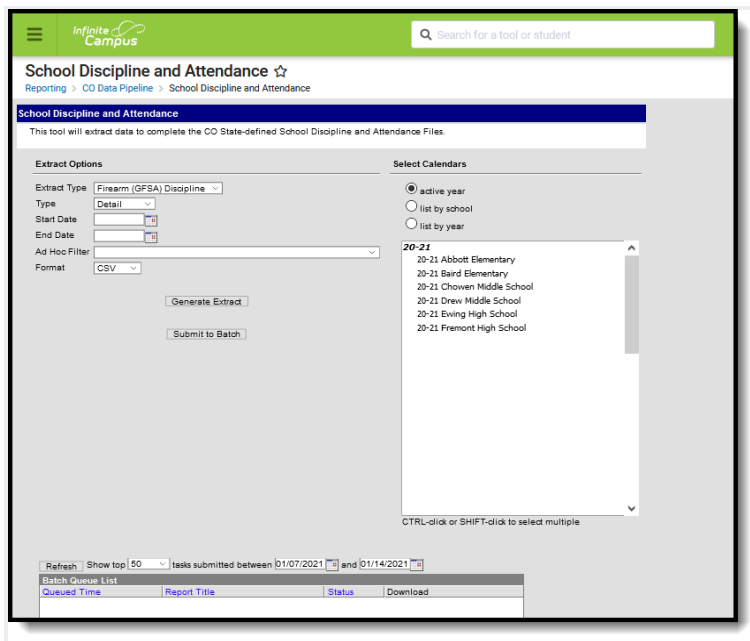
Infinite Campus

Search for a tool or student

School Discipline and Attendance ☆

Reporting > CO Data Pipeline > School Discipline and Attendance

School Discipline and Attendance

This tool will extract data to complete the CO State-defined School Discipline and Attendance Files.

Extract Options

Extract Type Firearm (GFSA) Discipline

Type Detail

Start Date

End Date

Ad Hoc Filter

Format CSV

Generate Extract

Submit to Batch

Select Calendars

active year

list by school

list by year

20-21
20-21 Abbott Elementary
20-21 Baird Elementary
20-21 Chowen Middle School
20-21 Drew Middle School
20-21 Ewing High School
20-21 Fremont High School

CTRL-click or SHIFT-click to select multiple

Refresh Show top 50 tasks submitted between 01/07/2021 and 01/14/2021

Batch Queue List

| Queued Time | Report Title | Status | Download |
|---|---|---|---|